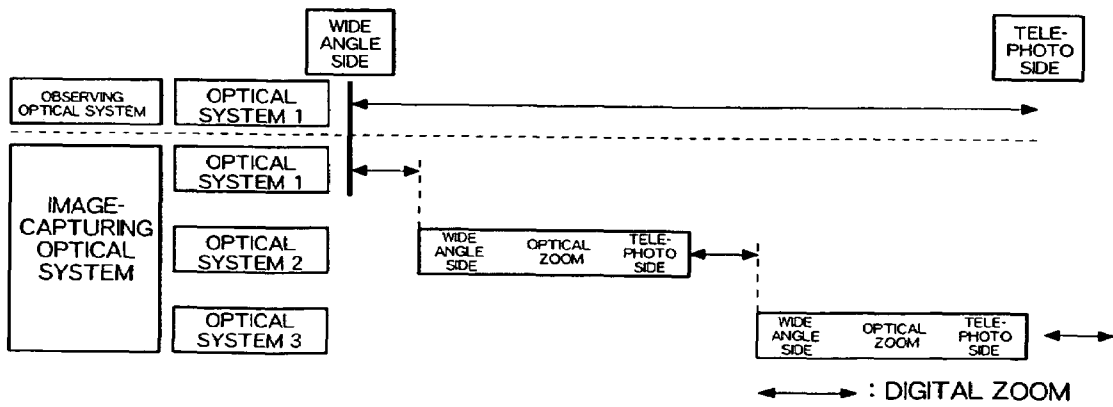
WIDE ANGLE SIDE

TELE-PHOTO SIDE

OBSERVING OPTICAL SYSTEM

OPTICAL SYSTEM 1

IMAGE-CAPTURING OPTICAL SYSTEM

OPTICAL SYSTEM 1

OPTICAL SYSTEM 2

WIDE ANGLE SIDE

OPTICAL ZOOM

TELE-PHOTO SIDE

OPTICAL SYSTEM 3

WIDE ANGLE SIDE

OPTICAL ZOOM

TELE-PHOTO SIDE

: DIGITAL ZOOM